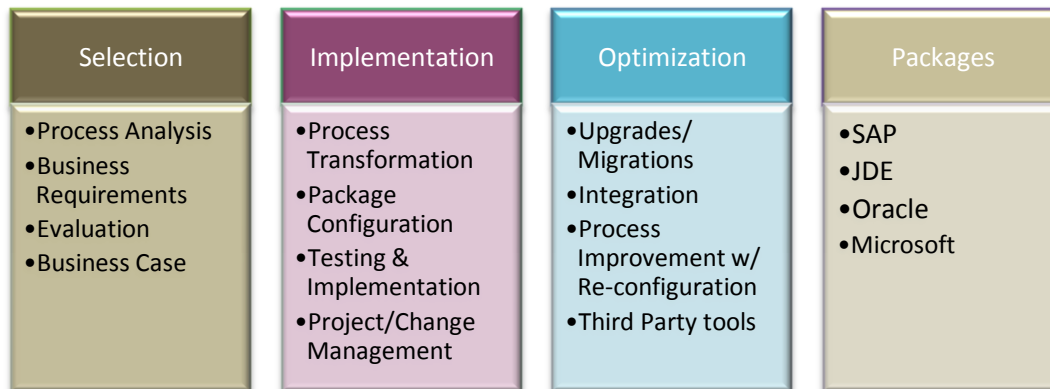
Selection

•Process Analysis
•Business Requirements
•Evaluation
•Business Case

Implementation

•Process Transformation
•Package Configuration
•Testing & Implementation
•Project/Change Management

Optimization

•Upgrades/ Migrations
•Integration
•Process Improvement w/ Re-configuration
•Third Party tools

Packages

•SAP
•JDE
•Oracle
•Microsoft